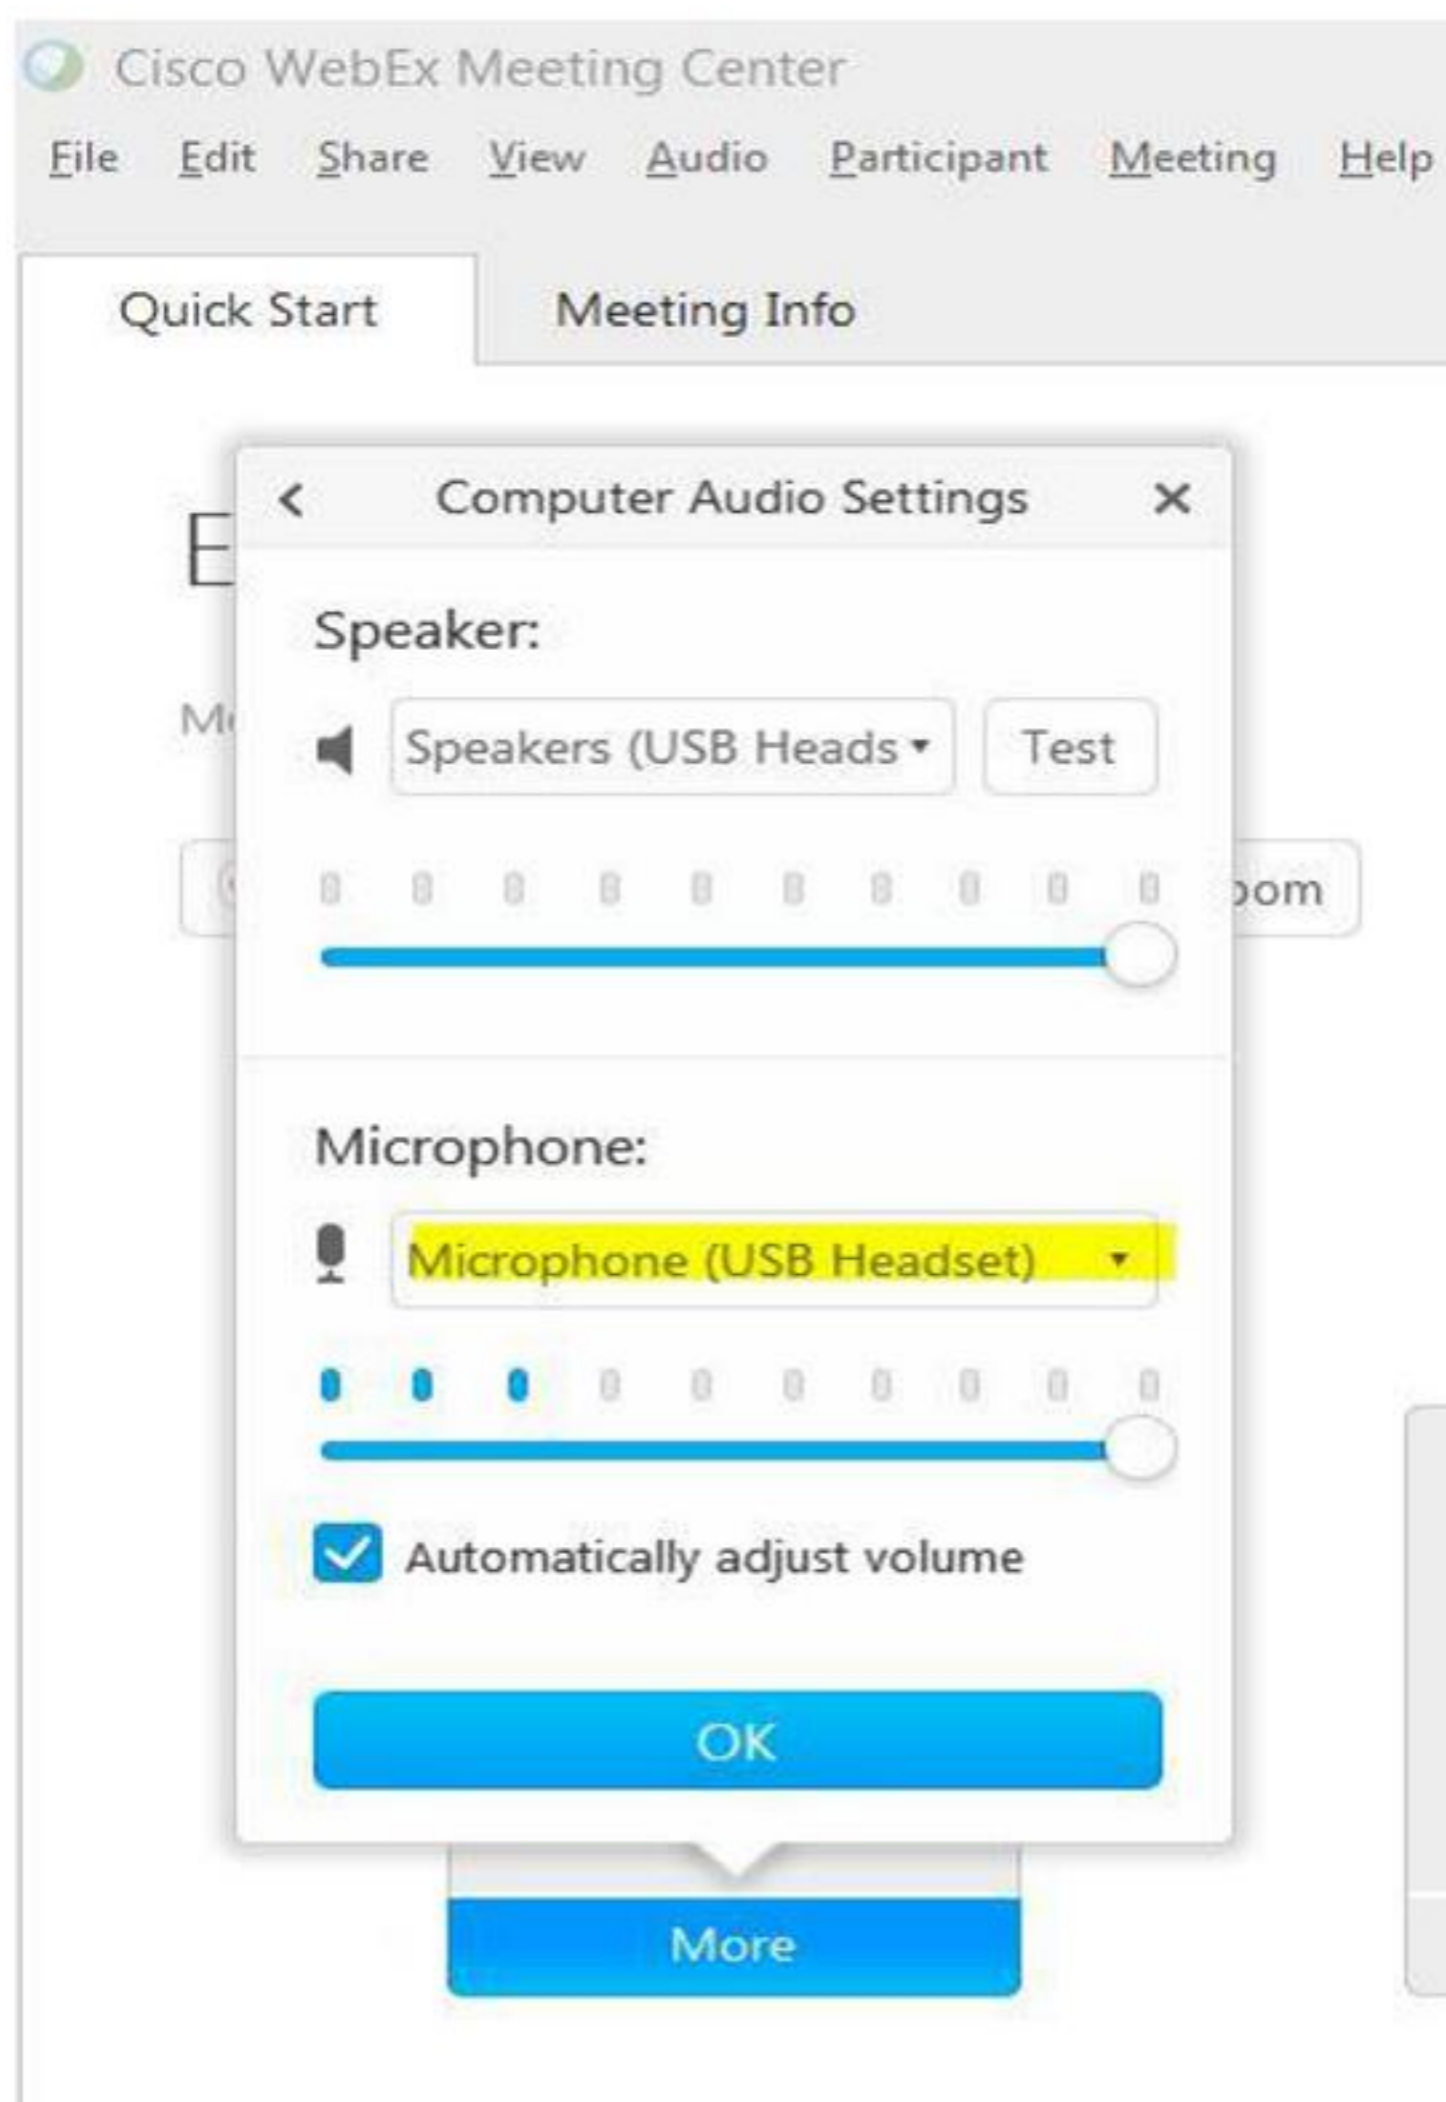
Cisco WebEx Meeting Center

File Edit Share View Audio Participant Meeting Help

Quick Start

Meeting Info

E

M

oom

< Computer Audio Settings ×

Speaker:

Speakers (USB Heads

Test

Microphone:

Microphone (USB Headset)

Automatically adjust volume

OK

More